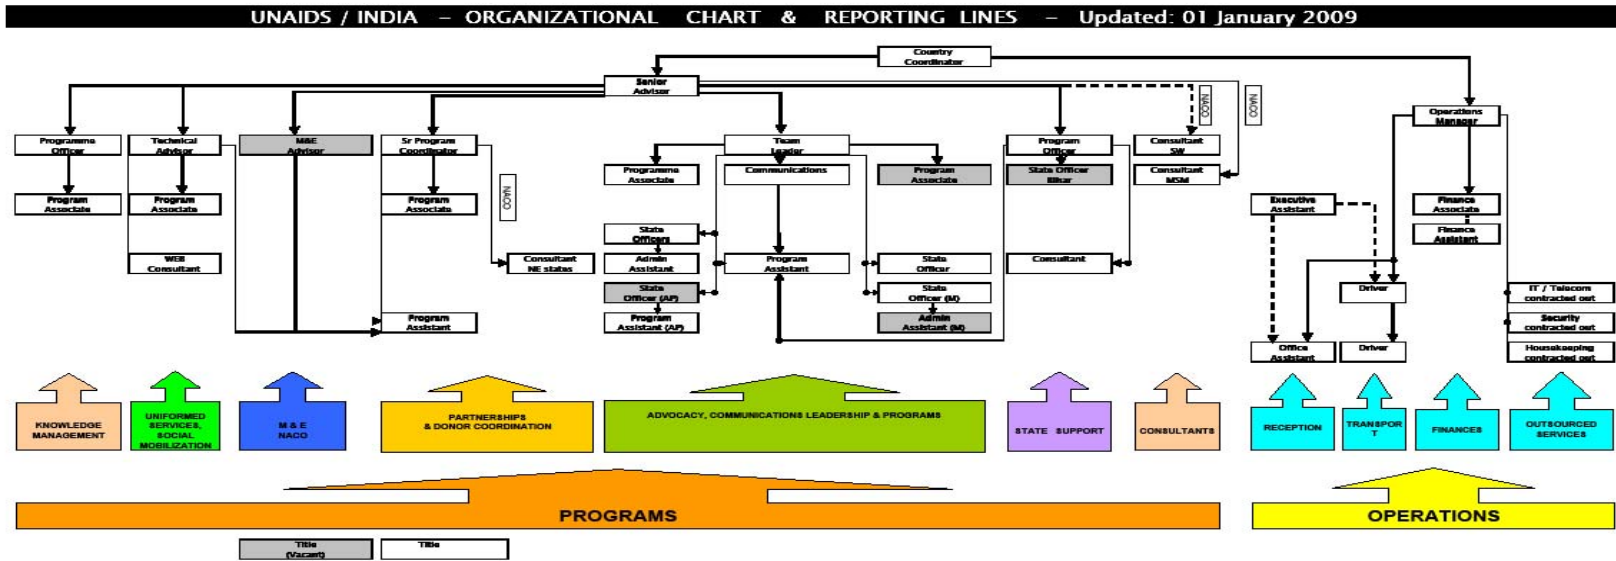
UNAIDS / INDIA – ORGANIZATIONAL CHART & REPORTING LINES – Updated: 01 January 2009

Country Coordinator

Senior Advisor

Operations Manager

NACO

NACO

Programme Officer

Program Associate

Technical Advisor

Program Associate

WEB Consultant

M&E Advisor

Sr Program Coordinator

Program Associate

Program Assistant

NACO

Consultant NE states

Team Leader

Programme Associate

Communications

Program Associate

State Officers

Admin Assistant

State Officer (AP)

Program Assistant (AP)

Program Assistant

State Officer

State Officer (M)

Admin Assistant (M)

Program Officer

State Officer Bihar

Consultant

Consultant SW

Consultant MSM

Executive Assistant

Office Assistant

Driver

Driver

Finance Associate

Finance Assistant

IT / Telecom contracted out

Security contracted out

Housekeeping contracted out

KNOWLEDGE MANAGEMENT

UNIFORMED SERVICES, SOCIAL MOBILIZATION

M & E NACO

PARTNERSHIPS & DONOR COORDINATION

ADVOCACY, COMMUNICATIONS LEADERSHIP & PROGRAMS

STATE SUPPORT

CONSULTANTS

RECEPTION

TRANSPORT

FINANCES

OUTSOURCED SERVICES

PROGRAMS

OPERATIONS

Title (Vacant)

Title